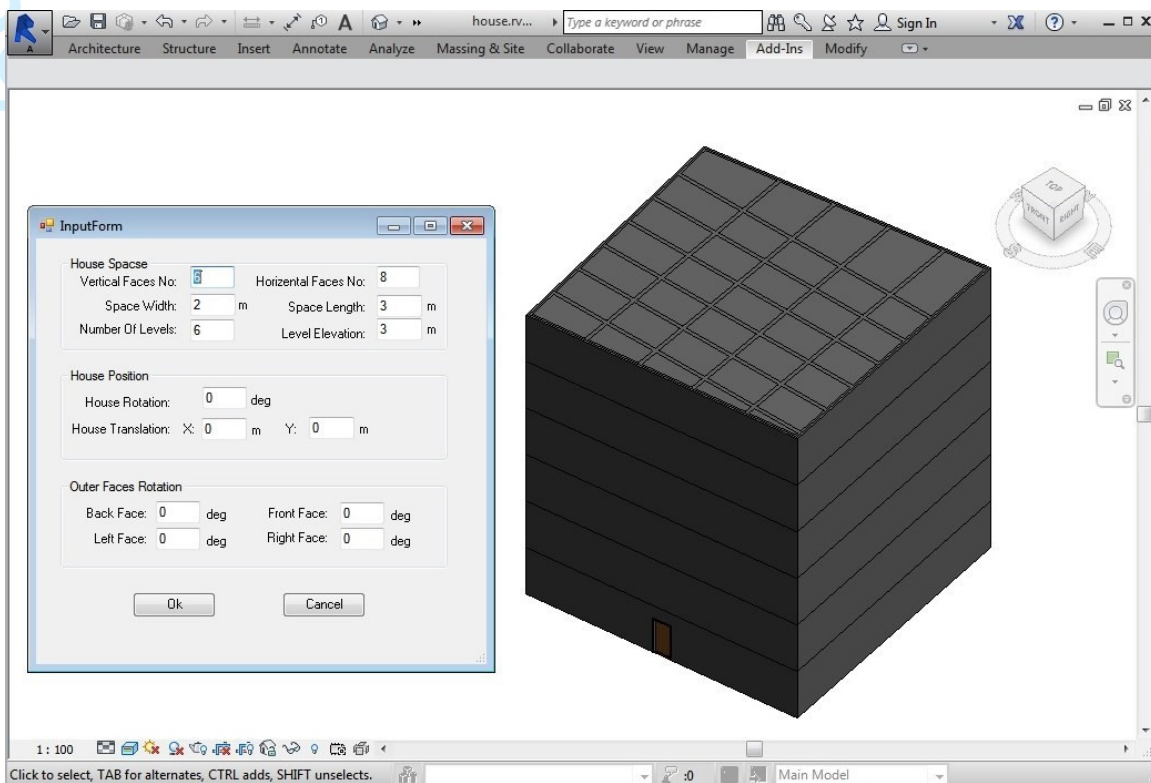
house.rv... Type a keyword or phrase Sign In

Architecture Structure Insert Annotate Analyze Massing & Site Collaborate View Manage Add-Ins Modify

InputForm

House Spacse
Vertical Faces No: 6 Horizental Faces No: 8
Space Width: 2 m Space Length: 3 m
Number Of Levels: 6 Level Elevation: 3 m

House Position
House Rotation: 0 deg
House Translation: X: 0 m Y: 0 m

Outer Faces Rotation
Back Face: 0 deg Front Face: 0 deg
Left Face: 0 deg Right Face: 0 deg

Ok Cancel

TOP FRONT RIGHT

1 : 100

Click to select, TAB for alternates, CTRL adds, SHIFT unselects. :0 Main Model